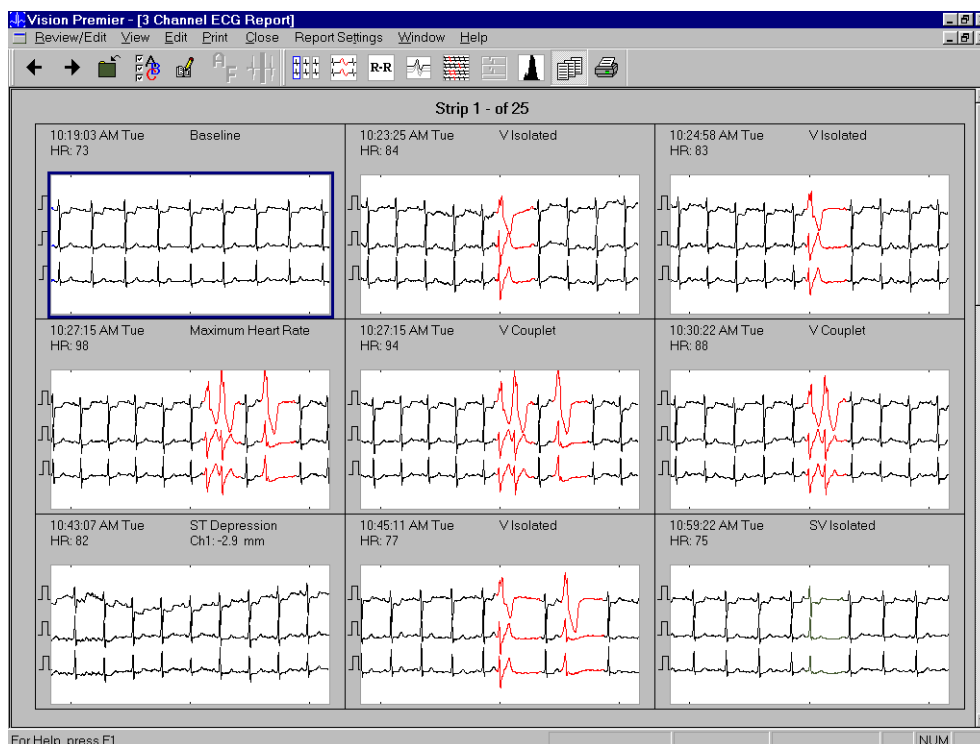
Vision Premier - [3 Channel ECG Report]

Review/Edit View Edit Print Close Report Settings Window Help

R-R

Strip 1 - of 25

10:19:03 AM Tue Baseline
HR: 73

10:23:25 AM Tue V Isolated
HR: 84

10:24:58 AM Tue V Isolated
HR: 83

10:27:15 AM Tue Maximum Heart Rate
HR: 98

10:27:15 AM Tue V Couplet
HR: 94

10:30:22 AM Tue V Couplet
HR: 88

10:43:07 AM Tue ST Depression
HR: 82 Ch1: -2.9 mm

10:45:11 AM Tue V Isolated
HR: 77

10:59:22 AM Tue SV Isolated
HR: 75

For Help, press F1

NUM